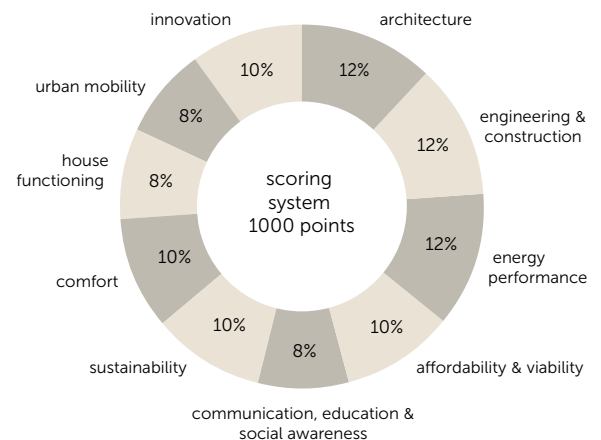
scoring system 1000 points

architecture
12%

engineering & construction
12%

energy performance
12%

affordability & viability
10%

communication, education & social awareness
8%

sustainability
10%

comfort
10%

house functioning
8%

urban mobility
8%

innovation
10%